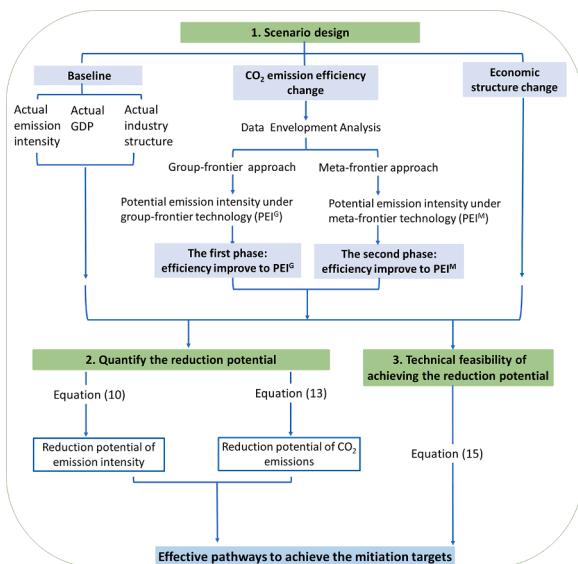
1. Scenario design

Baseline

Actual emission intensity

Actual GDP

Actual industry structure

$CO_2$ emission efficiency change

Data Envelopment Analysis

Group-frontier approach

Meta-frontier approach

Potential emission intensity under group-frontier technology ($PEI^G$)

Potential emission intensity under meta-frontier technology ($PEI^M$)

The first phase: efficiency improve to $PEI^G$

The second phase: efficiency improve to $PEI^M$

Economic structure change

2. Quantify the reduction potential

3. Technical feasibility of achieving the reduction potential

Equation (10)

Equation (13)

Reduction potential of emission intensity

Reduction potential of $CO_2$ emissions

Equation (15)

Effective pathways to achieve the mitiation targets